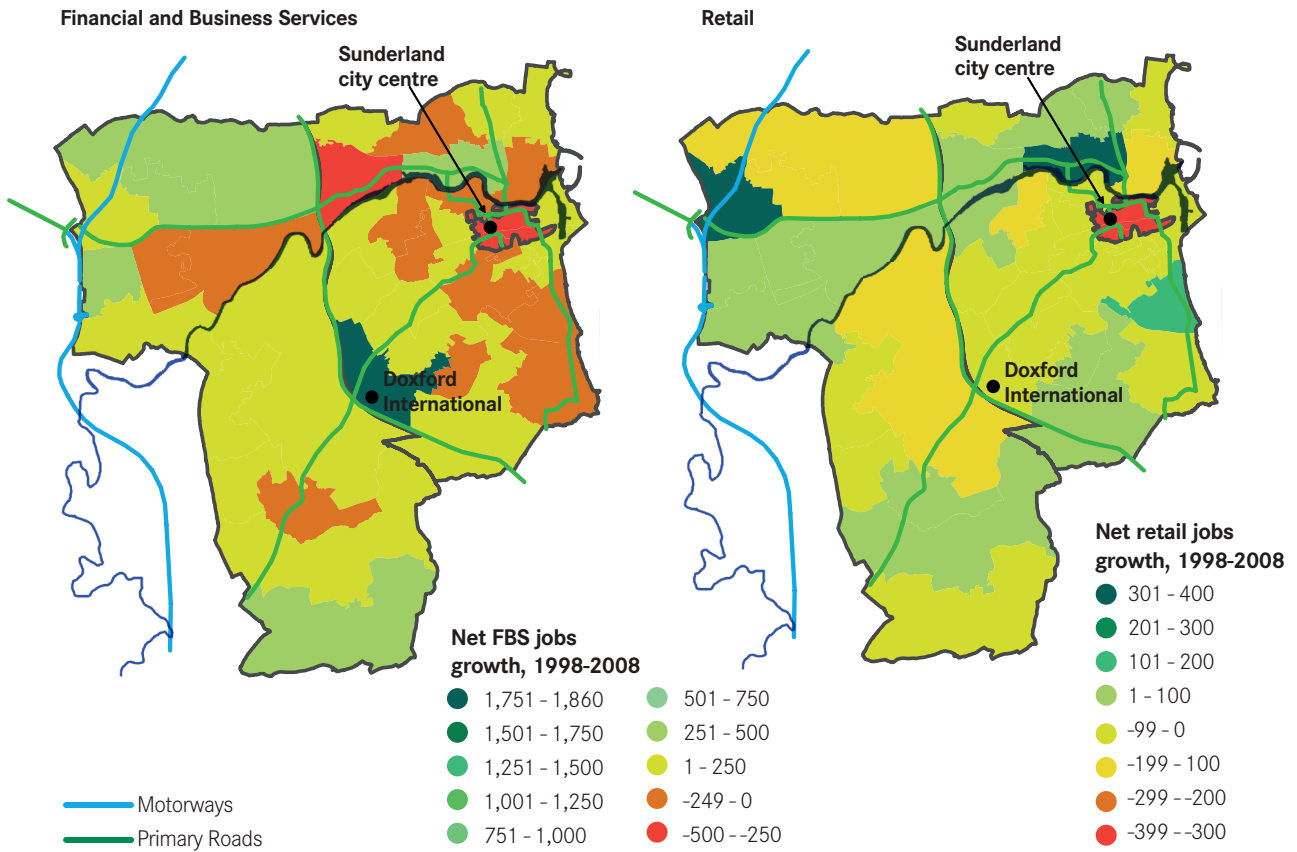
Financial and Business Services

Sunderland city centre

Doxford International

Net FBS jobs growth, 1998-2008

1,751 - 1,860
1,501 - 1,750
1,251 - 1,500
1,001 - 1,250
751 - 1,000
501 - 750
251 - 500
1 - 250
-249 - 0
-500 - -250

Motorways
Primary Roads

Retail

Sunderland city centre

Doxford International

Net retail jobs growth, 1998-2008

301 - 400
201 - 300
101 - 200
1 - 100
-99 - 0
-199 - 100
-299 - -200
-399 - -300